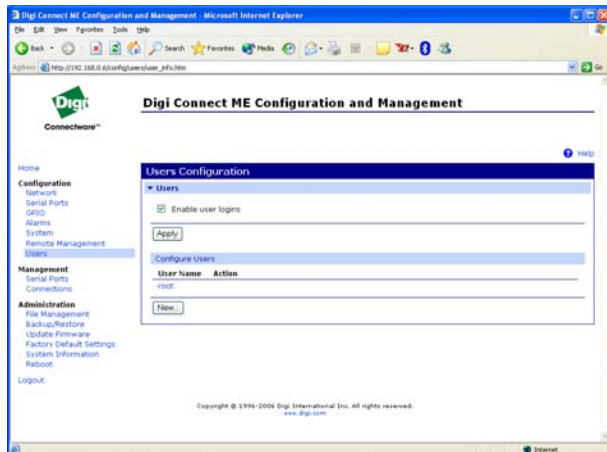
Digi Connect ME Configuration and Management - Microsoft Internet Explorer

File Edit View Favorites Tools Help

Back Search Favorites Media

Address http://192.168.0.6/config/users/user_info.htm Go

Digi Connectware™

Digi Connect ME Configuration and Management

Help

Home

Configuration
Network
Serial Ports
GPIO
Alarms
System
Remote Management
Users

Management
Serial Ports
Connections

Administration
File Management
Backup/Restore
Update Firmware
Factory Default Settings
System Information
Reboot

Logout

Users Configuration

▾ Users

☑ Enable user logins

Apply

Configure Users

| User Name | Action |
|---|---|
| root | |

New...

Copyright © 1996-2006 Digi International Inc. All rights reserved.
www.digi.com

Internet